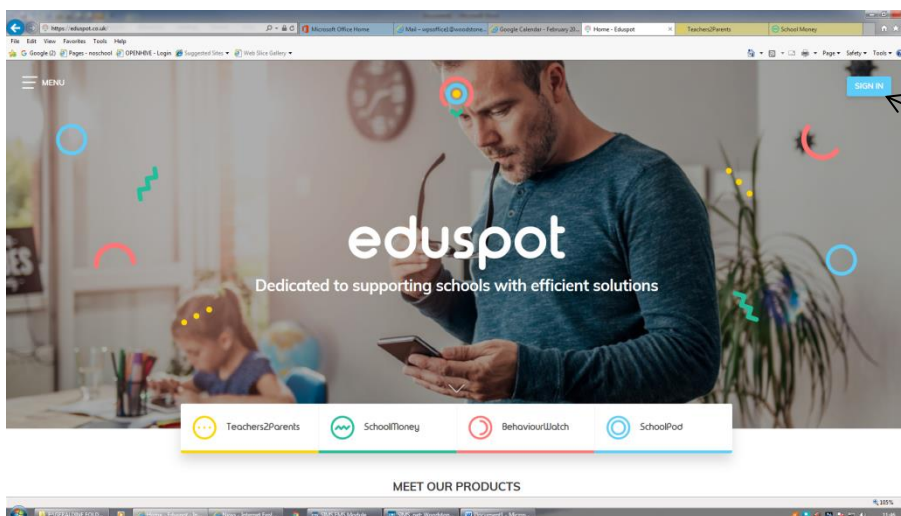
https://eduspot.co.uk/
Microsoft Office Home
Mail - wpsoffice1@woodstone...
Google Calendar - February 20...
Home - Eduspot
Teachers2Parents
School Money
File Edit View Favorites Tools Help
Google (2) Pages - noschool OPENHIVE - Login Suggested Sites Web Slice Gallery
Page Safety Tools

MENU
SIGN IN

eduspot
Dedicated to supporting schools with efficient solutions

Teachers2Parents
SchoolMoney
BehaviourWatch
SchoolPod

MEET OUR PRODUCTS

105%